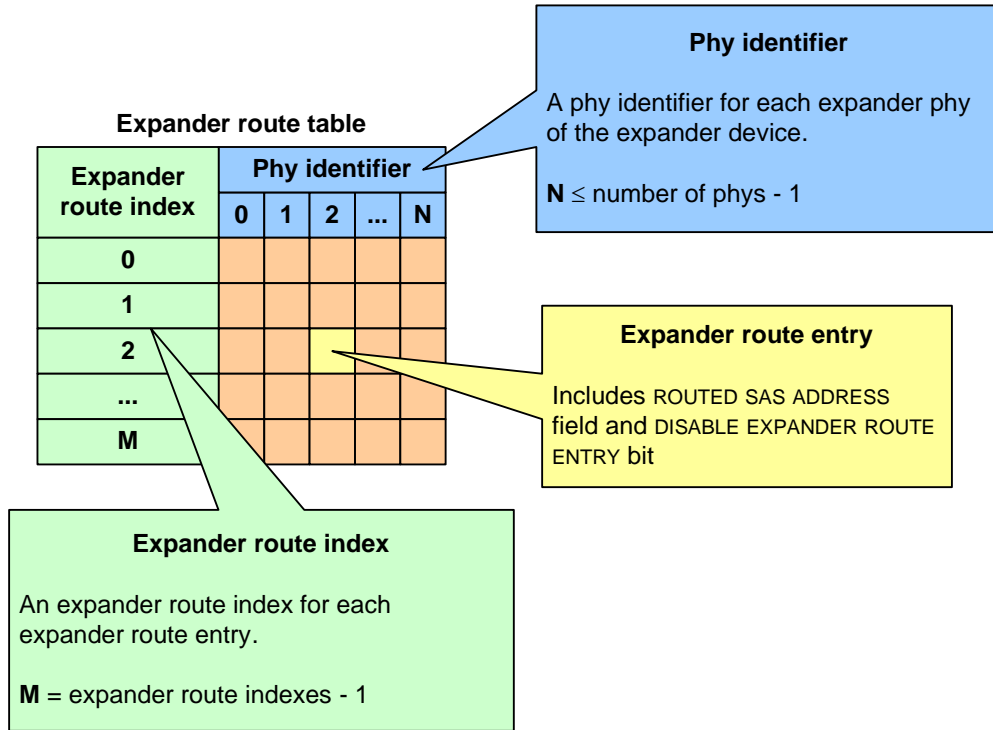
Phy identifier

A phy identifier for each expander phy of the expander device.

**N** $\leq$ number of phys - 1

Expander route table

| Expander route index | Phy identifier 0 | 1 | 2 | ... | N |
|---|---|---|---|---|---|
| 0 | | | | | |
| 1 | | | | | |
| 2 | | | | | |
| ... | | | | | |
| M | | | | | |

Expander route entry

Includes ROUTED SAS ADDRESS field and DISABLE EXPANDER ROUTE ENTRY bit

Expander route index

An expander route index for each expander route entry.

**M** = expander route indexes - 1